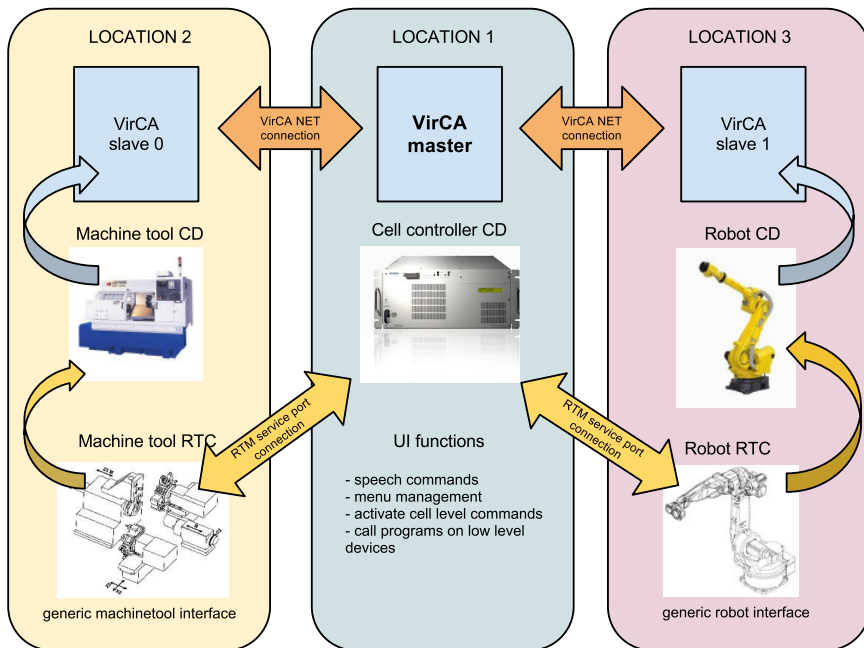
LOCATION 2

VirCA slave 0

Machine tool CD

Machine tool RTC

generic machinetool interface

VirCA NET connection

LOCATION 1

VirCA master

Cell controller CD

UI functions

- speech commands
- menu management
- activate cell level commands
- call programs on low level devices

RTM service port connection

VirCA NET connection

LOCATION 3

VirCA slave 1

Robot CD

Robot RTC

generic robot interface

RTM service port connection